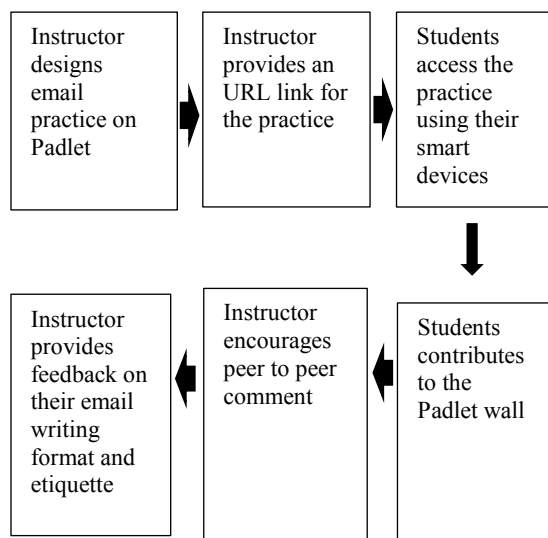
Instructor designs email practice on Padlet

Instructor provides an URL link for the practice

Students access the practice using their smart devices

Students contributes to the Padlet wall

Instructor encourages peer to peer comment

Instructor provides feedback on their email writing format and etiquette